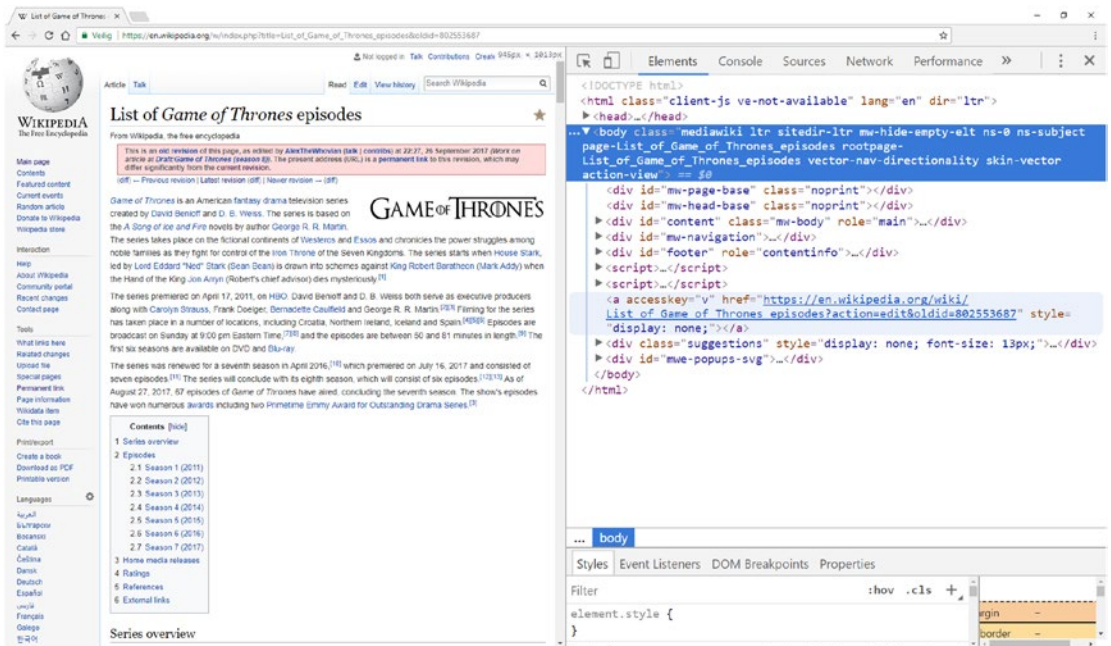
List of Game of Thrones ×

Veilig | https://en.wikipedia.org/w/index.php?title=List_of_Game_of_Thrones_episodes&oldid=802553687

Not logged in Talk Contributions Create 945px × 1013px

WIKIPEDIA
The Free Encyclopedia

Article Talk Read Edit View history Search Wikipedia

List of Game of Thrones episodes

From Wikipedia, the free encyclopedia

This is an old revision of this page, as edited by AlexTheWhovian (talk | contribs) at 22:27, 26 September 2017 (Work on article at Draft:Game of Thrones (season 8)). The present address (URL) is a permanent link to this revision, which may differ significantly from the current revision.

(diff) ← Previous revision | Latest revision (diff) | Newer revision → (diff)

GAME OF THRONES

Game of Thrones is an American fantasy drama television series created by David Benioff and D. B. Weiss. The series is based on the A Song of Ice and Fire novels by author George R. R. Martin. The series takes place on the fictional continents of Westeros and Essos and chronicles the power struggles among noble families as they fight for control of the Iron Throne of the Seven Kingdoms. The series starts when House Stark, led by Lord Eddard "Ned" Stark (Sean Bean) is drawn into schemes against King Robert Baratheon (Mark Addy) when the Hand of the King Jon Arryn (Robert's chief advisor) dies mysteriously.[1]

The series premiered on April 17, 2011, on HBO. David Benioff and D. B. Weiss both serve as executive producers along with Carolyn Strauss, Frank Doelger, Bernadette Caulfield and George R. R. Martin.[2][3] Filming for the series has taken place in a number of locations, including Croatia, Northern Ireland, Iceland and Spain.[4][5][6] Episodes are broadcast on Sunday at 9:00 pm Eastern Time,[7][8] and the episodes are between 50 and 81 minutes in length.[9] The first six seasons are available on DVD and Blu-ray.

The series was renewed for a seventh season in April 2016,[10] which premiered on July 16, 2017 and consisted of seven episodes.[11] The series will conclude with its eighth season, which will consist of six episodes.[12][13] As of August 27, 2017, 67 episodes of Game of Thrones have aired, concluding the seventh season. The show's episodes have won numerous awards including two Primetime Emmy Award for Outstanding Drama Series.[3]

Contents [hide]
1 Series overview
2 Episodes
2.1 Season 1 (2011)
2.2 Season 2 (2012)
2.3 Season 3 (2013)
2.4 Season 4 (2014)
2.5 Season 5 (2015)
2.6 Season 6 (2016)
2.7 Season 7 (2017)
3 Home media releases
4 Ratings
5 References
6 External links

Series overview

Main page
Contents
Featured content
Current events
Random article
Donate to Wikipedia
Wikipedia store

Interaction
Help
About Wikipedia
Community portal
Recent changes
Contact page

Tools
What links here
Related changes
Upload file
Special pages
Permanent link
Page information
Wikidata item
Cite this page

Print/export
Create a book
Download as PDF
Printable version

Languages
العربية
Български
Bosanski
Català
Čeština
Dansk
Deutsch
Español
فارسی
Français
Galego
한국어

Elements Console Sources Network Performance »

<!DOCTYPE html>
<html class="client-js ve-not-available" lang="en" dir="ltr">
▶<head>…</head>
…▼<body class="mediawiki ltr sitedir-ltr mw-hide-empty-elt ns-0 ns-subject page-List_of_Game_of_Thrones_episodes rootpage-List_of_Game_of_Thrones_episodes vector-nav-directionality skin-vector action-view"> == $0
<div id="mw-page-base" class="noprint"></div>
<div id="mw-head-base" class="noprint"></div>
▶<div id="content" class="mw-body" role="main">…</div>
▶<div id="mw-navigation">…</div>
▶<div id="footer" role="contentinfo">…</div>
▶<script>…</script>
▶<script>…</script>
<a accesskey="v" href="https://en.wikipedia.org/wiki/List_of_Game_of_Thrones_episodes?action=edit&oldid=802553687" style="display: none;"></a>
▶<div class="suggestions" style="display: none; font-size: 13px;">…</div>
▶<div id="mwe-popups-svg">…</div>
</body>
</html>

… body

Styles Event Listeners DOM Breakpoints Properties

Filter :hov .cls +

element.style {
}

argin –
border –